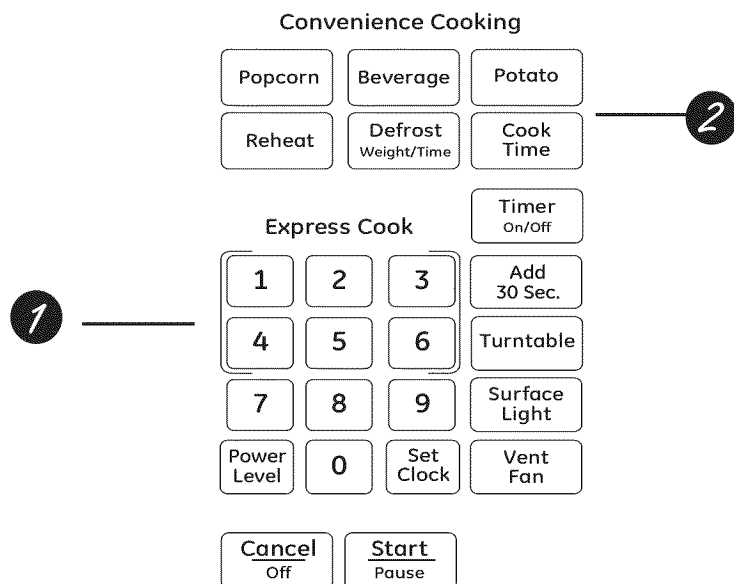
Convenience Cooking

Popcorn
Beverage
Potato
Reheat
Defrost Weight/Time
Cook Time

2

Express Cook

Timer On/Off

1

1
2
3
Add 30 Sec.
4
5
6
Turntable
7
8
9
Surface Light
Power Level
0
Set Clock
Vent Fan

Cancel Off
Start Pause